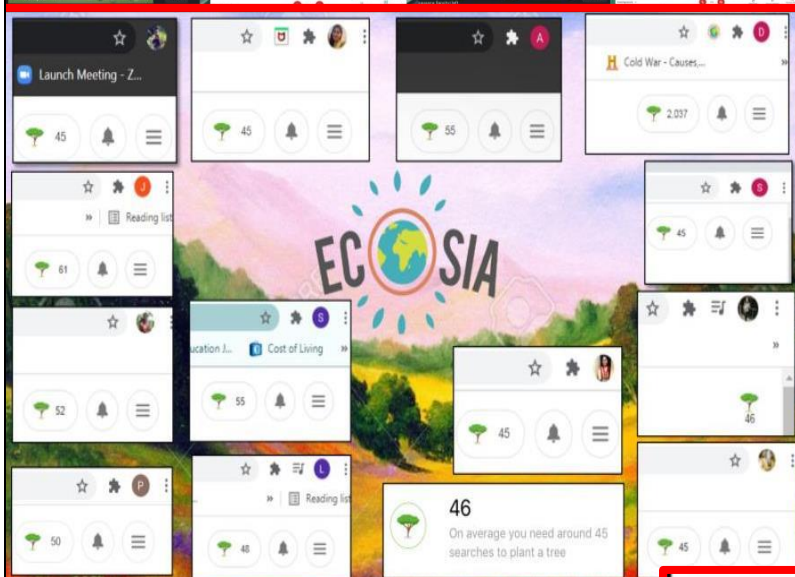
Launch Meeting - Z...

45

45

A

55

D

Cold War - Causes,...

2,037

J

»

Reading list

61

S

45

ECOSIA

52

S

ucation J...

Cost of Living

»

55

45

»

46

P

50

L

»

Reading list

48

46

On average you need around 45 searches to plant a tree

45